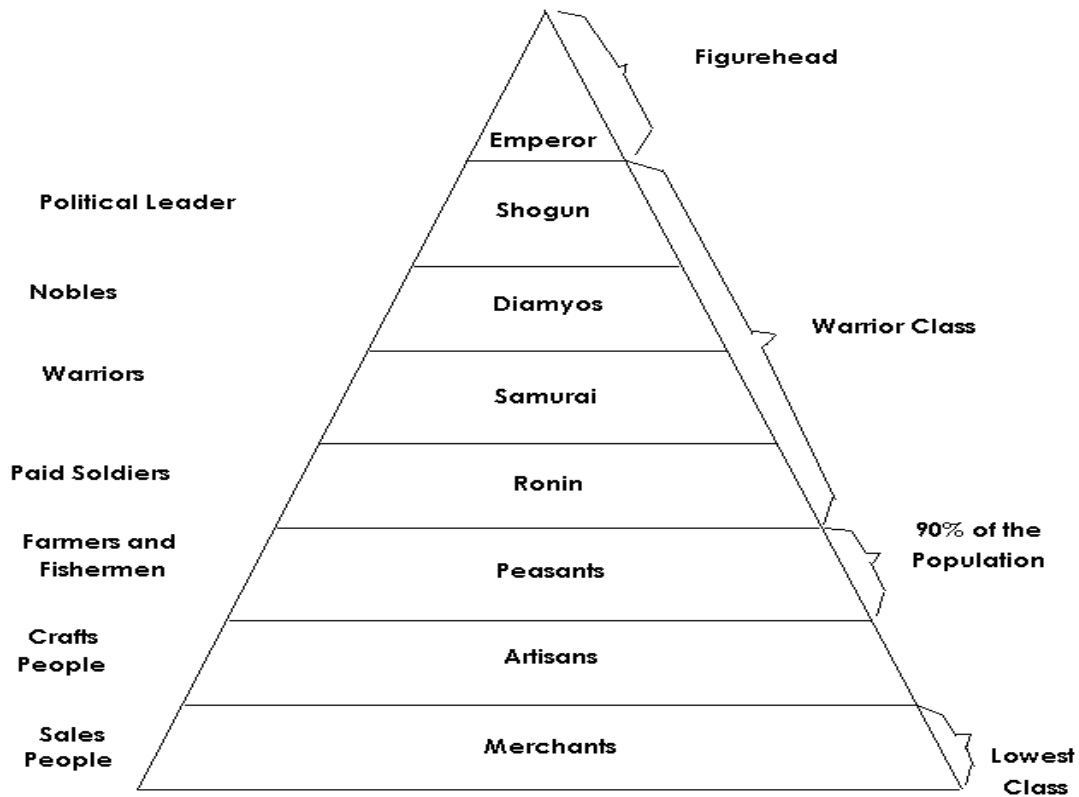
Figurehead

Emperor

Political Leader

Shogun

Nobles

Diamyos

Warrior Class

Warriors

Samurai

Paid Soldiers

Ronin

Farmers and Fishermen

Peasants

90% of the Population

Crafts People

Artisans

Sales People

Merchants

Lowest Class